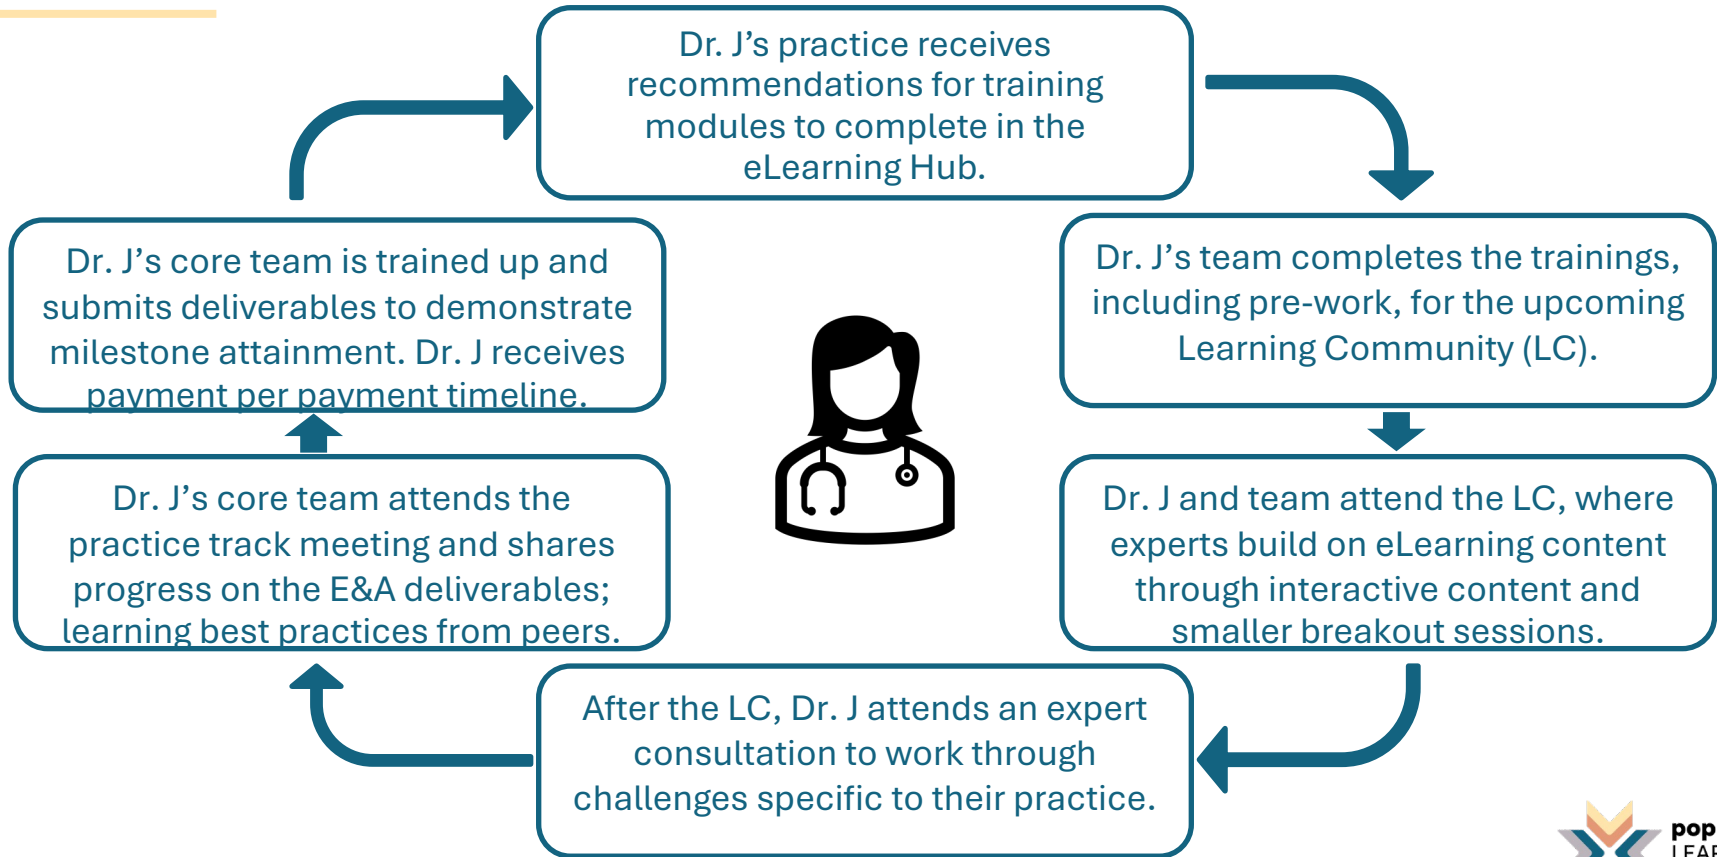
Dr. J’s practice receives recommendations for training modules to complete in the eLearning Hub.

Dr. J’s team completes the trainings, including pre-work, for the upcoming Learning Community (LC).

Dr. J and team attend the LC, where experts build on eLearning content through interactive content and smaller breakout sessions.

After the LC, Dr. J attends an expert consultation to work through challenges specific to their practice.

Dr. J’s core team attends the practice track meeting and shares progress on the E&A deliverables; learning best practices from peers.

Dr. J’s core team is trained up and submits deliverables to demonstrate milestone attainment. Dr. J receives payment per payment timeline.

pop
LEA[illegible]